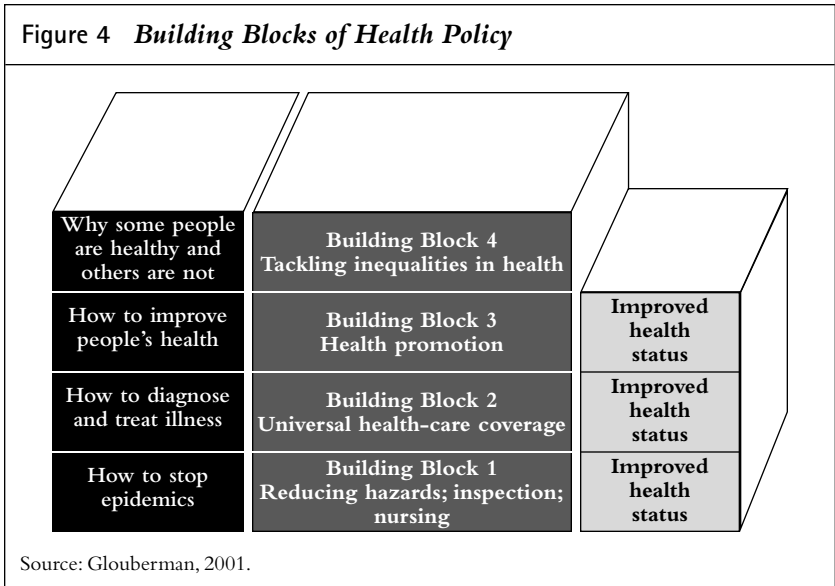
Figure 4 *Building Blocks of Health Policy*

Why some people are healthy and others are not

Building Block 4
Tackling inequalities in health

How to improve people's health

Building Block 3
Health promotion

Improved health status

How to diagnose and treat illness

Building Block 2
Universal health-care coverage

Improved health status

How to stop epidemics

Building Block 1
Reducing hazards; inspection; nursing

Improved health status

Source: Glouberman, 2001.